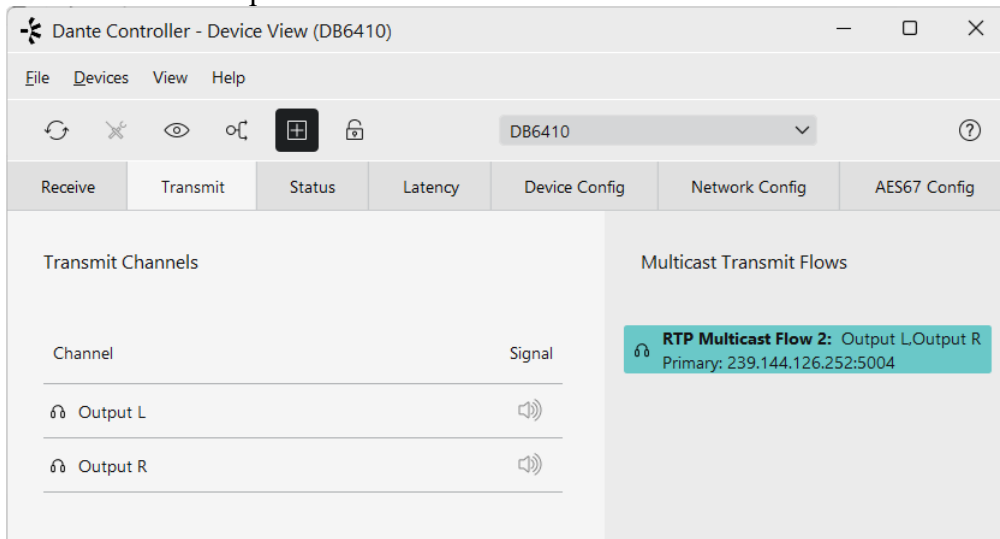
Dante Controller - Device View (DB6410)

File Devices View Help

DB6410

Receive | Transmit | Status | Latency | Device Config | Network Config | AES67 Config

Transmit Channels

| Channel | Signal |
|---|---|
| Output L | |
| Output R | |

Multicast Transmit Flows

RTP Multicast Flow 2: Output L,Output R
Primary: 239.144.126.252:5004